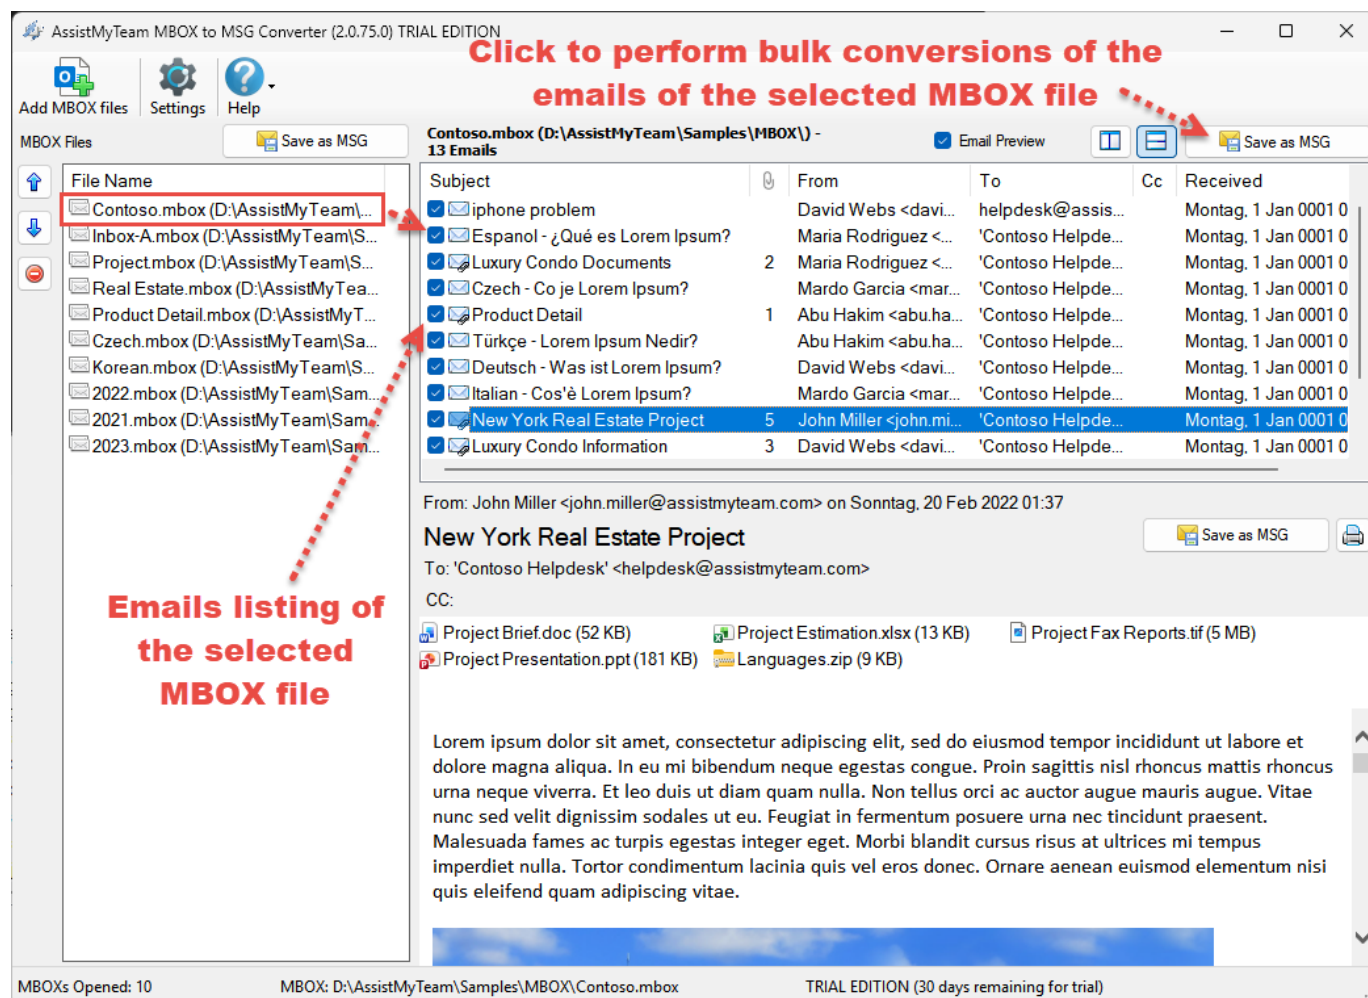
AssistMyTeam MBOX to MSG Converter (2.0.75.0) TRIAL EDITION

Click to perform bulk conversions of the emails of the selected MBOX file

Add MBOX files | Settings | Help

MBOX Files | Save as MSG

Contoso.mbox (D:\AssistMyTeam\Samples\MBOX\) - 13 Emails | Email Preview | Save as MSG

| File Name |
|---|
| Contoso.mbox (D:\AssistMyTeam\... |
| Inbox-A.mbox (D:\AssistMyTeam\S... |
| Project.mbox (D:\AssistMyTeam\S... |
| Real Estate.mbox (D:\AssistMyTea... |
| Product Detail.mbox (D:\AssistMyT... |
| Czech.mbox (D:\AssistMyTeam\Sa... |
| Korean.mbox (D:\AssistMyTeam\S... |
| 2022.mbox (D:\AssistMyTeam\Sam... |
| 2021.mbox (D:\AssistMyTeam\Sam... |
| 2023.mbox (D:\AssistMyTeam\Sam... |

| Subject | | From | To | Cc | Received |
|---|---|---|---|---|---|
| iphone problem | | David Webs <davi... | helpdesk@assis... | | Montag, 1 Jan 0001 0 |
| Espanol - ¿Qué es Lorem Ipsum? | | Maria Rodriguez <... | 'Contoso Helpde... | | Montag, 1 Jan 0001 0 |
| Luxury Condo Documents | 2 | Maria Rodriguez <... | 'Contoso Helpde... | | Montag, 1 Jan 0001 0 |
| Czech - Co je Lorem Ipsum? | | Mardo Garcia <mar... | 'Contoso Helpde... | | Montag, 1 Jan 0001 0 |
| Product Detail | 1 | Abu Hakim <abu.ha... | 'Contoso Helpde... | | Montag, 1 Jan 0001 0 |
| Türkçe - Lorem Ipsum Nedir? | | Abu Hakim <abu.ha... | 'Contoso Helpde... | | Montag, 1 Jan 0001 0 |
| Deutsch - Was ist Lorem Ipsum? | | David Webs <davi... | 'Contoso Helpde... | | Montag, 1 Jan 0001 0 |
| Italian - Cos'è Lorem Ipsum? | | Mardo Garcia <mar... | 'Contoso Helpde... | | Montag, 1 Jan 0001 0 |
| New York Real Estate Project | 5 | John Miller <john.mi... | 'Contoso Helpde... | | Montag, 1 Jan 0001 0 |
| Luxury Condo Information | 3 | David Webs <davi... | 'Contoso Helpde... | | Montag, 1 Jan 0001 0 |

From: John Miller <john.miller@assistmyteam.com> on Sonntag, 20 Feb 2022 01:37

New York Real Estate Project

Save as MSG

To: 'Contoso Helpdesk' <helpdesk@assistmyteam.com>

CC:

Project Brief.doc (52 KB) Project Estimation.xlsx (13 KB) Project Fax Reports.tif (5 MB)
Project Presentation.ppt (181 KB) Languages.zip (9 KB)

Emails listing of the selected MBOX file

Lorem ipsum dolor sit amet, consectetur adipiscing elit, sed do eiusmod tempor incididunt ut labore et dolore magna aliqua. In eu mi bibendum neque egestas congue. Proin sagittis nisl rhoncus mattis rhoncus urna neque viverra. Et leo duis ut diam quam nulla. Non tellus orci ac auctor augue mauris augue. Vitae nunc sed velit dignissim sodales ut eu. Feugiat in fermentum posuere urna nec tincidunt praesent. Malesuada fames ac turpis egestas integer eget. Morbi blandit cursus risus at ultrices mi tempus imperdiet nulla. Tortor condimentum lacinia quis vel eros donec. Ornare aenean euismod elementum nisi quis eleifend quam adipiscing vitae.

MBOXs Opened: 10 MBOX: D:\AssistMyTeam\Samples\MBOX\Contoso.mbox TRIAL EDITION (30 days remaining for trial)